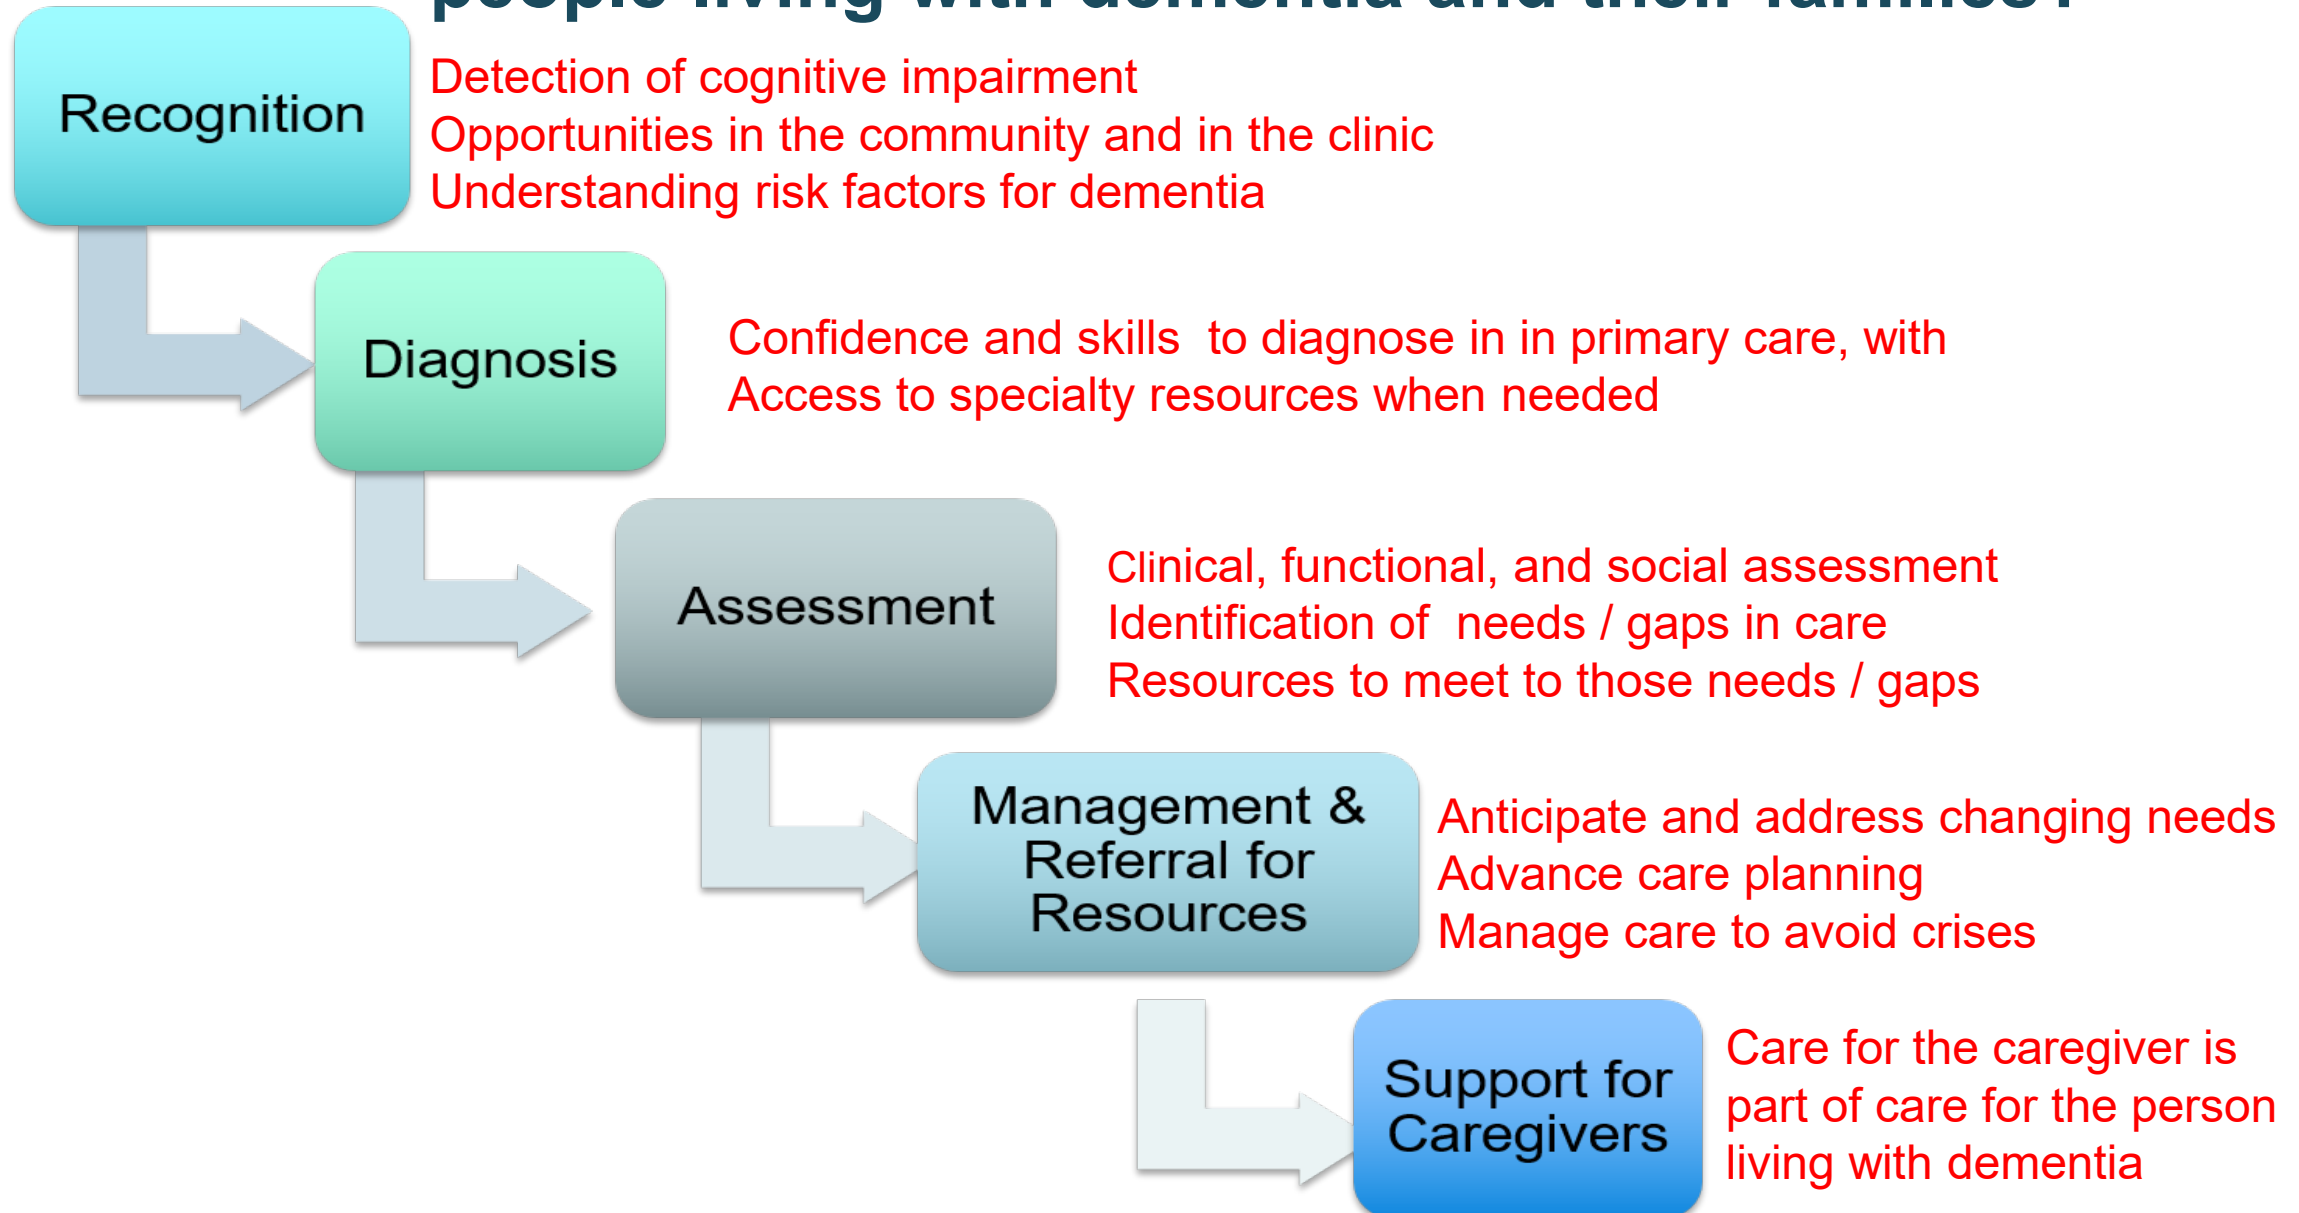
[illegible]

Recognition

Detection of cognitive impairment
Opportunities in the community and in the clinic
Understanding risk factors for dementia

Diagnosis

Confidence and skills to diagnose in in primary care, with
Access to specialty resources when needed

Assessment

Clinical, functional, and social assessment
Identification of needs / gaps in care
Resources to meet to those needs / gaps

Management & Referral for Resources

Anticipate and address changing needs
Advance care planning
Manage care to avoid crises

Support for Caregivers

Care for the caregiver is part of care for the person living with dementia